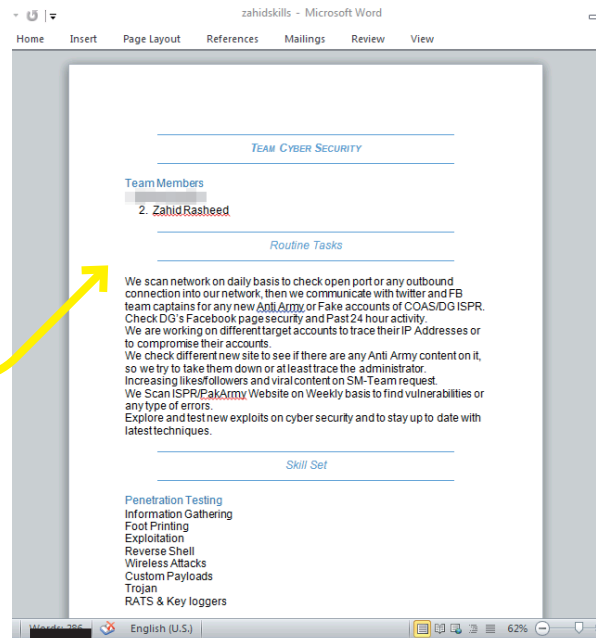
zahidskills - Microsoft Word

Home Insert Page Layout References Mailings Review View

TEAM CYBER SECURITY

Team Members

2. Zahid Rasheed

Routine Tasks

We scan network on daily basis to check open port or any outbound connection into our network, then we communicate with twitter and FB team captains for any new Anti Army or Fake accounts of COAS/DG ISPR.
Check DG's Facebook page security and Past 24 hour activity.
We are working on different target accounts to trace their IP Addresses or to compromise their accounts.
We check different new site to see if there are any Anti Army content on it, so we try to take them down or at least trace the administrator.
Increasing likes/followers and viral content on SM-Team request.
We Scan ISPR/PakArmy Website on Weekly basis to find vulnerabilities or any type of errors.
Explore and test new exploits on cyber security and to stay up to date with latest techniques.

Skill Set

Penetration Testing
Information Gathering
Foot Printing
Exploitation
Reverse Shell
Wireless Attacks
Custom Payloads
Trojan
RATS & Key loggers

Words: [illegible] English (U.S.) 62%